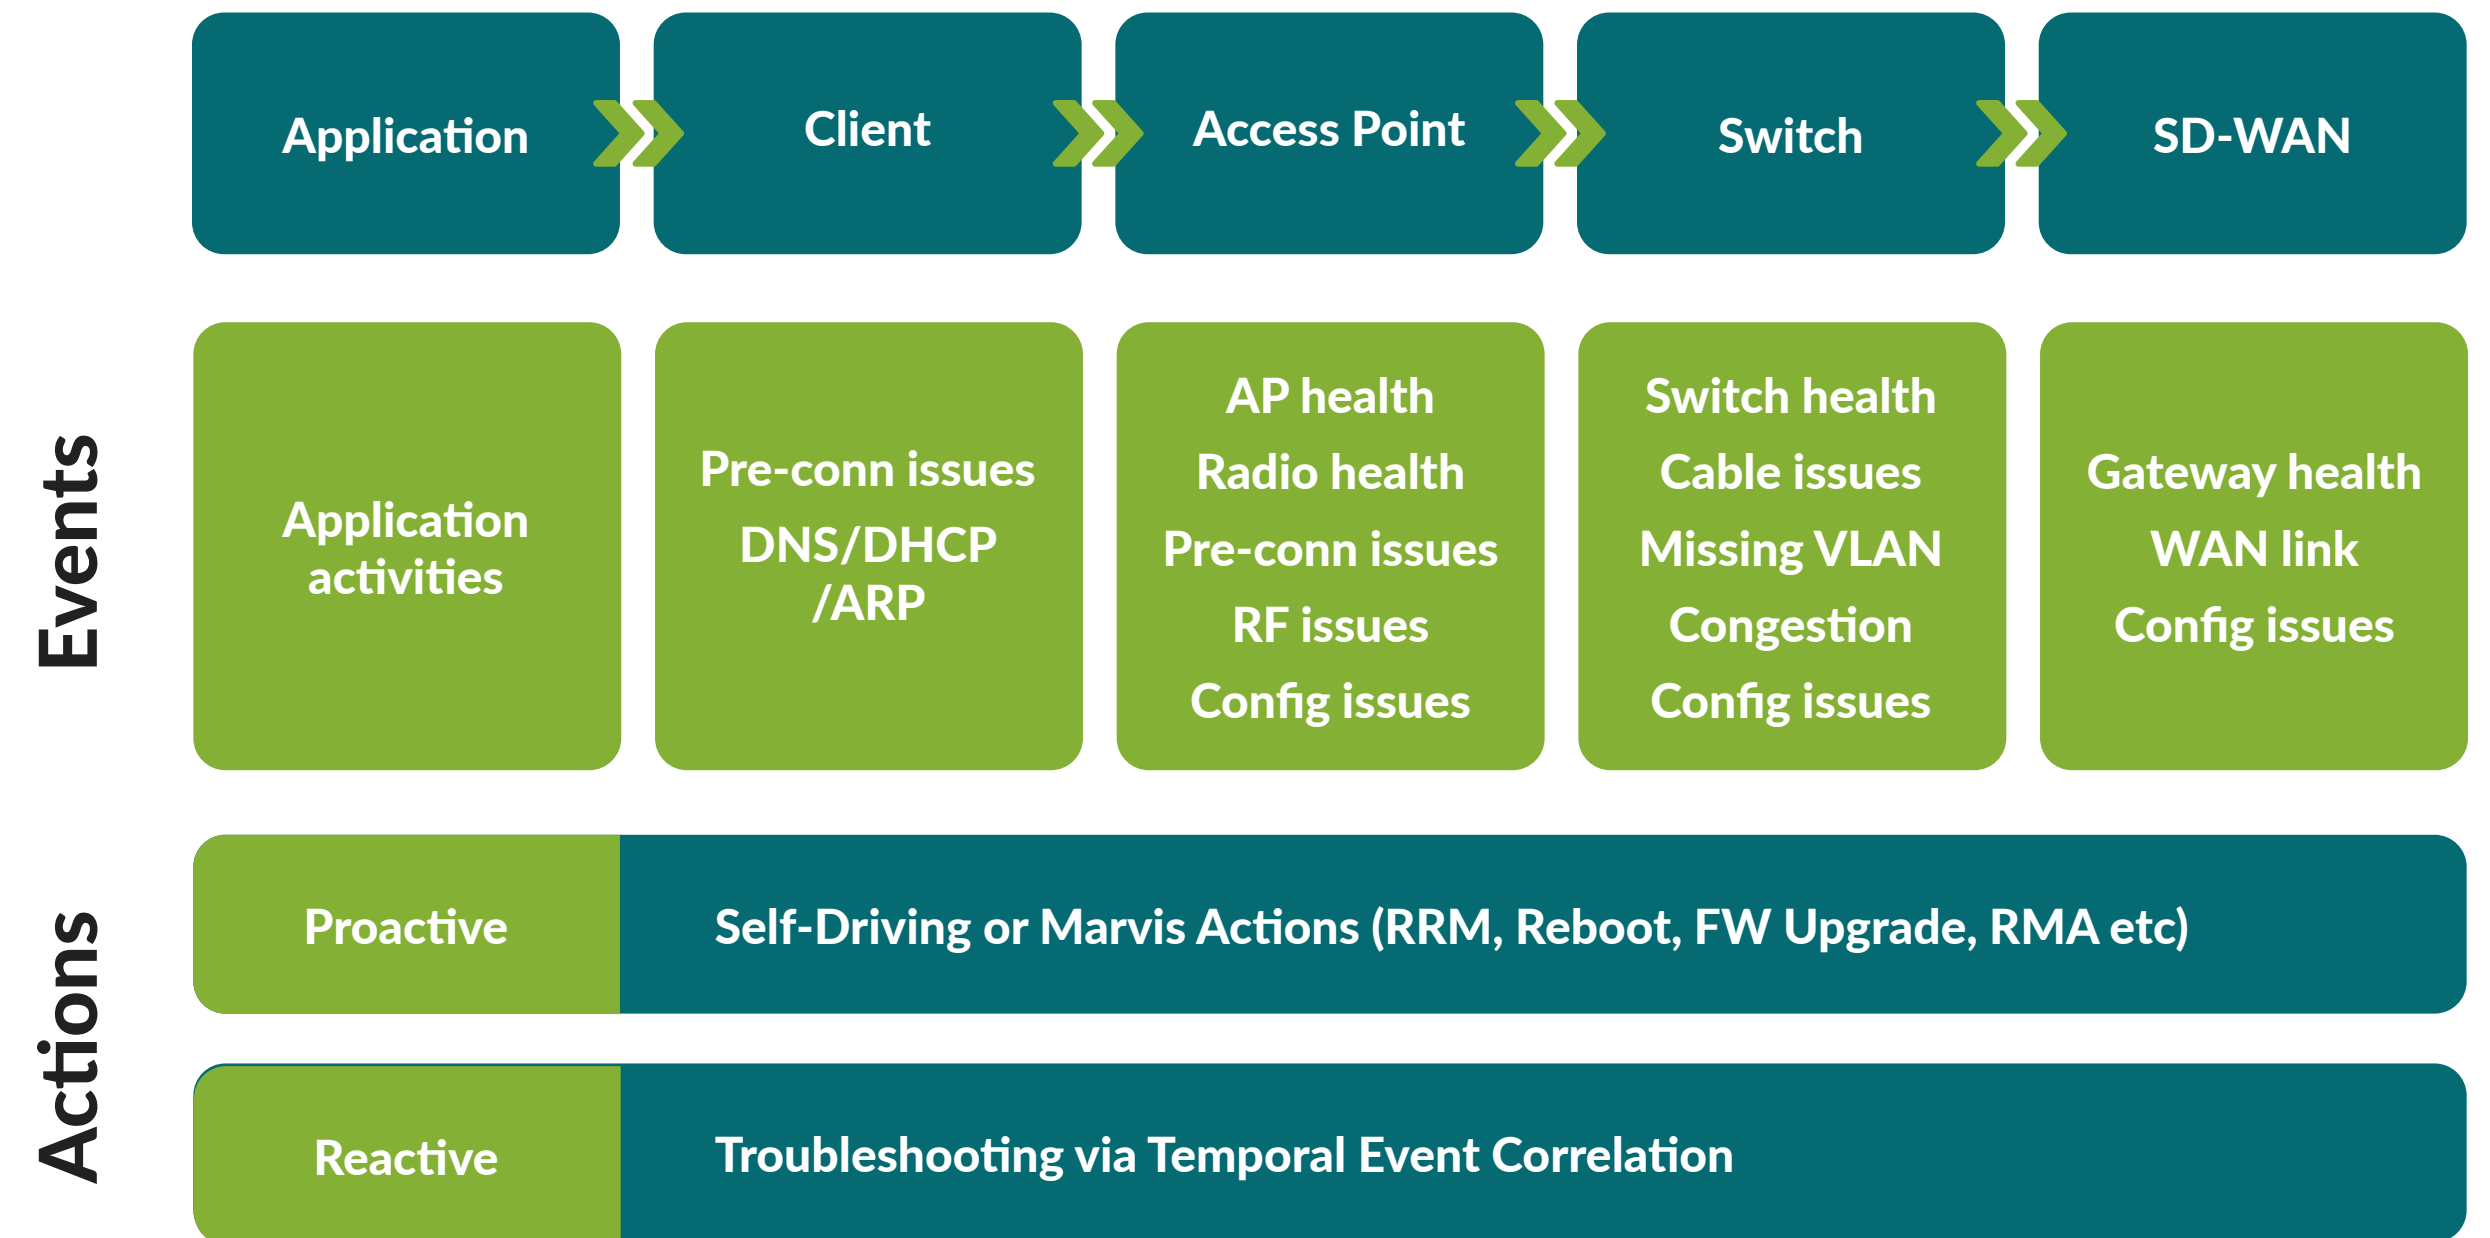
Application

Client

Access Point

Switch

SD-WAN

Events

Application activities

Pre-conn issues
DNS/DHCP /ARP

AP health
Radio health
Pre-conn issues
RF issues
Config issues

Switch health
Cable issues
Missing VLAN
Congestion
Config issues

Gateway health
WAN link
Config issues

Actions

Proactive

Self-Driving or Marvis Actions (RRM, Reboot, FW Upgrade, RMA etc)

Reactive

Troubleshooting via Temporal Event Correlation